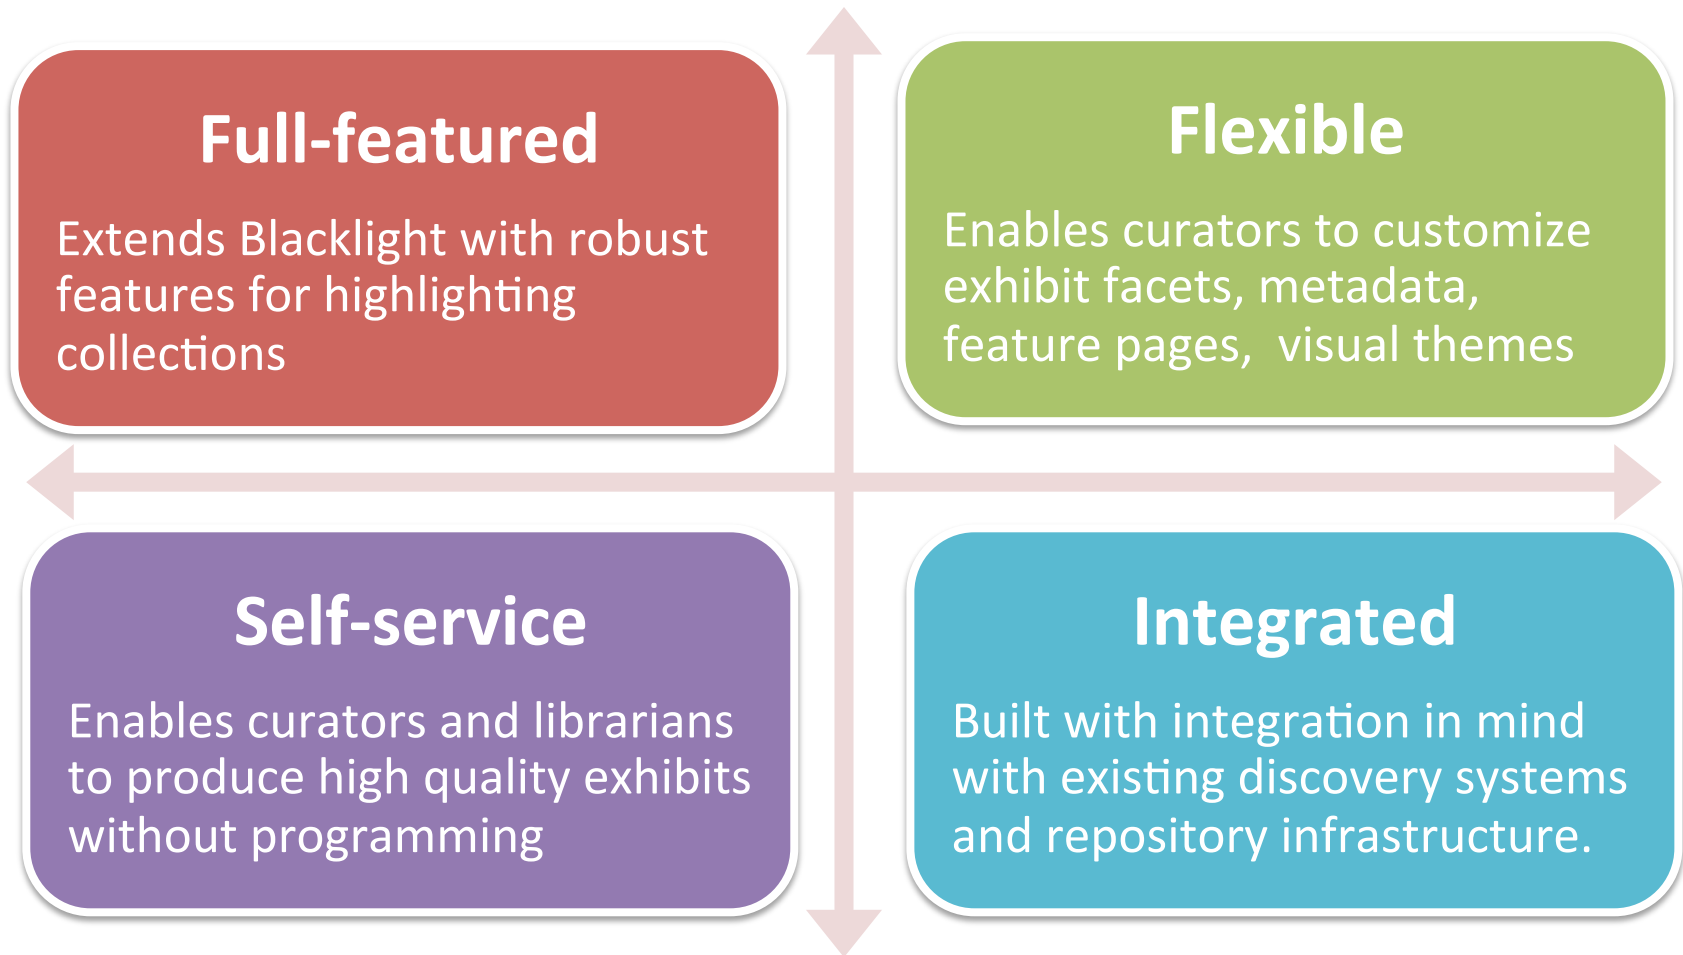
Full-featured

Extends Blacklight with robust features for highlighting collections

Flexible

Enables curators to customize exhibit facets, metadata, feature pages,  visual themes

Self-service

Enables curators and librarians to produce high quality exhibits without programming

Integrated

Built with integration in mind with existing discovery systems and repository infrastructure.